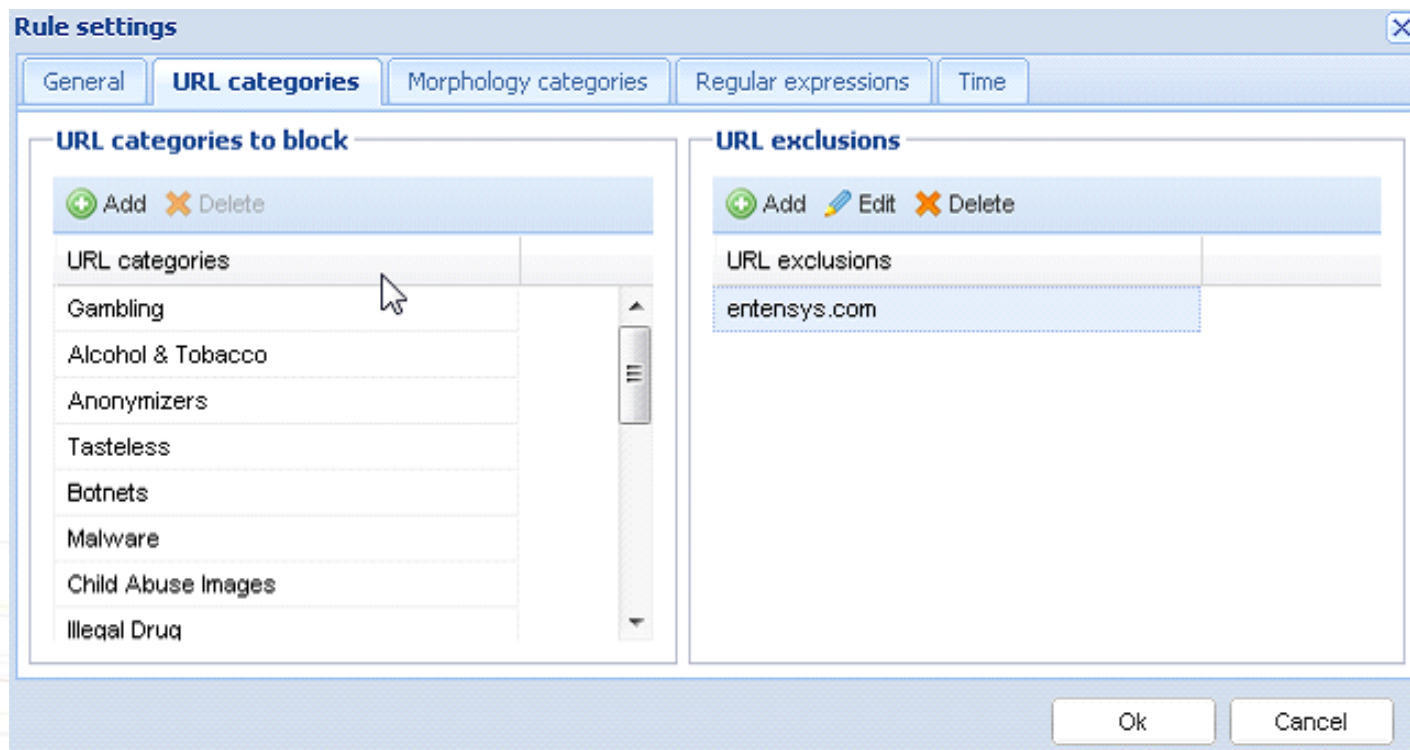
Rule settings

General | URL categories | Morphology categories | Regular expressions | Time

URL categories to block

Add Delete

URL categories

Gambling
Alcohol & Tobacco
Anonymizers
Tasteless
Botnets
Malware
Child Abuse Images
Illegal Drug

URL exclusions

Add Edit Delete

URL exclusions

entensys.com

Ok Cancel